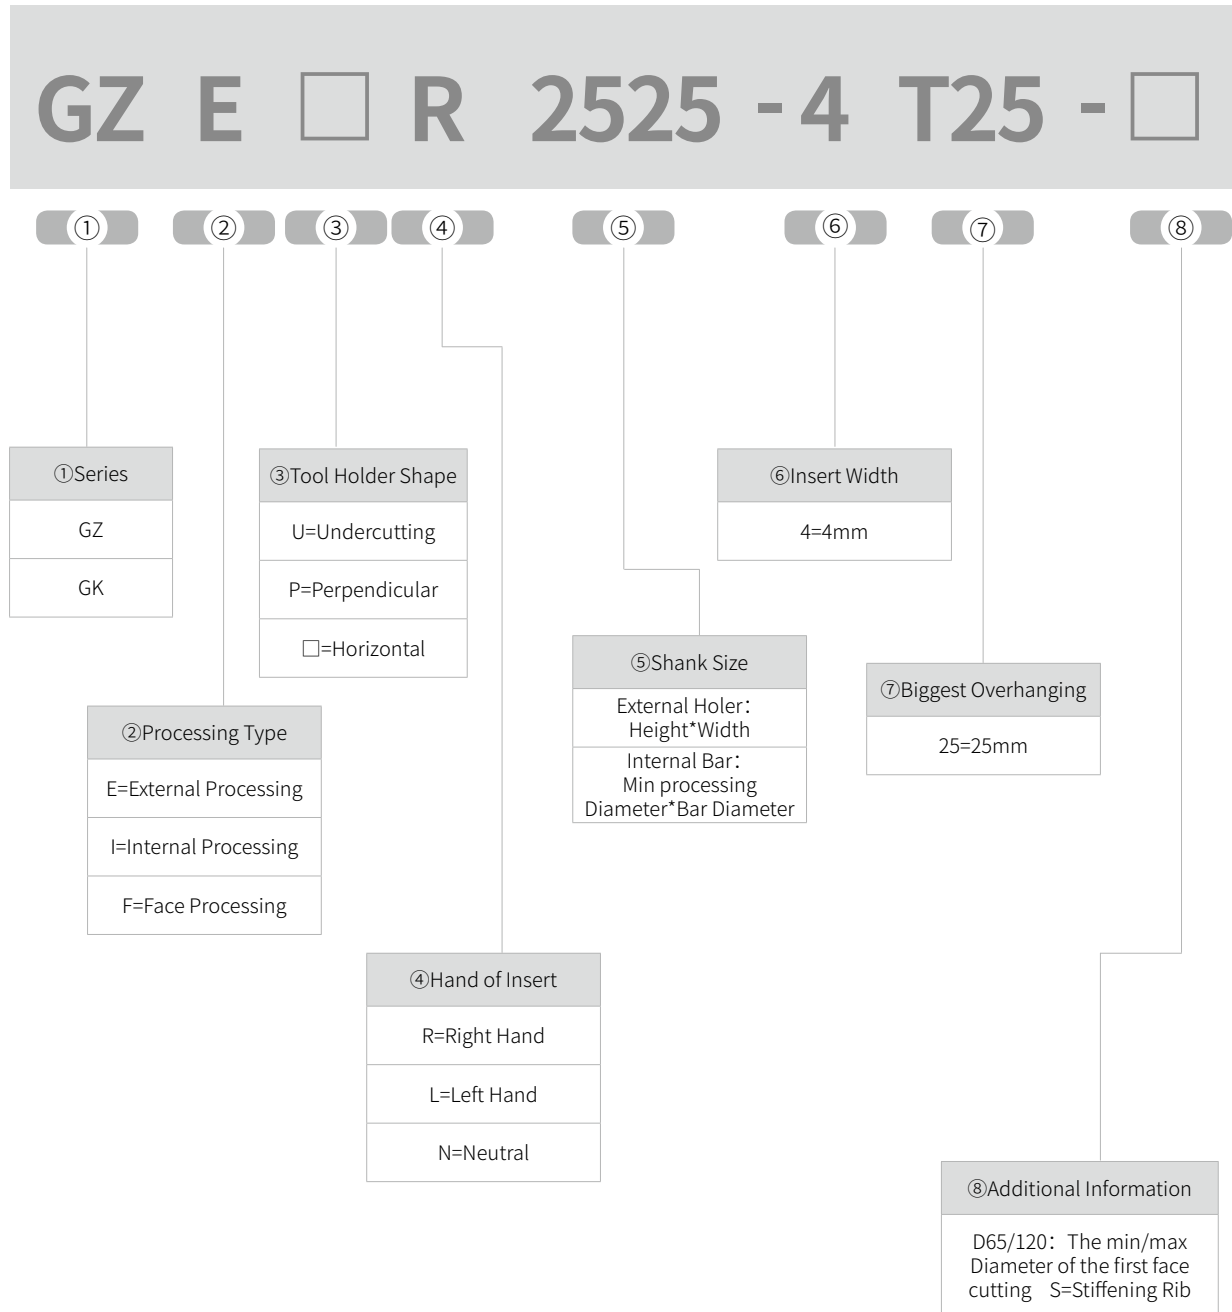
GZ E □ R 2525 -4 T25 -□

① ② ③ ④ ⑤ ⑥ ⑦ ⑧

| ①Series |
|---|
| GZ |
| GK |

| ③Tool Holder Shape |
|---|
| U=Undercutting |
| P=Perpendicular |
| □=Horizontal |

| ⑥Insert Width |
|---|
| 4=4mm |

| ⑤Shank Size |
|---|
| External Holer: Height*Width |
| Internal Bar: Min processing Diameter*Bar Diameter |

| ⑦Biggest Overhanging |
|---|
| 25=25mm |

| ②Processing Type |
|---|
| E=External Processing |
| I=Internal Processing |
| F=Face Processing |

| ④Hand of Insert |
|---|
| R=Right Hand |
| L=Left Hand |
| N=Neutral |

| ⑧Additional Information |
|---|
| D65/120: The min/max Diameter of the first face cutting S=Stiffening Rib |